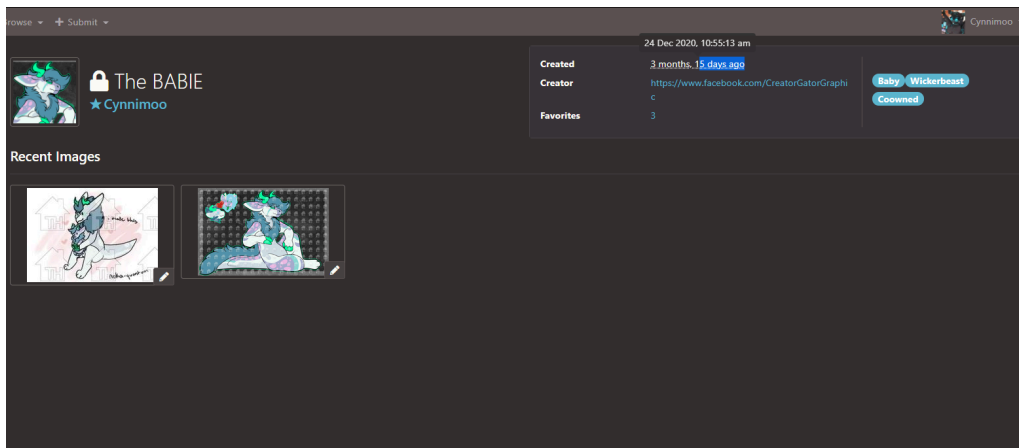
rowse ▾ + Submit ▾

Cynnimoo

The BABIE
★Cynnimoo

24 Dec 2020, 10:55:13 am

| Created | 3 months, 15 days ago |
|---|---|
| Creator | https://www.facebook.com/CreatorGatorGraphic |
| Favorites | 3 |

Baby Wickerbeast Coowned

Recent Images